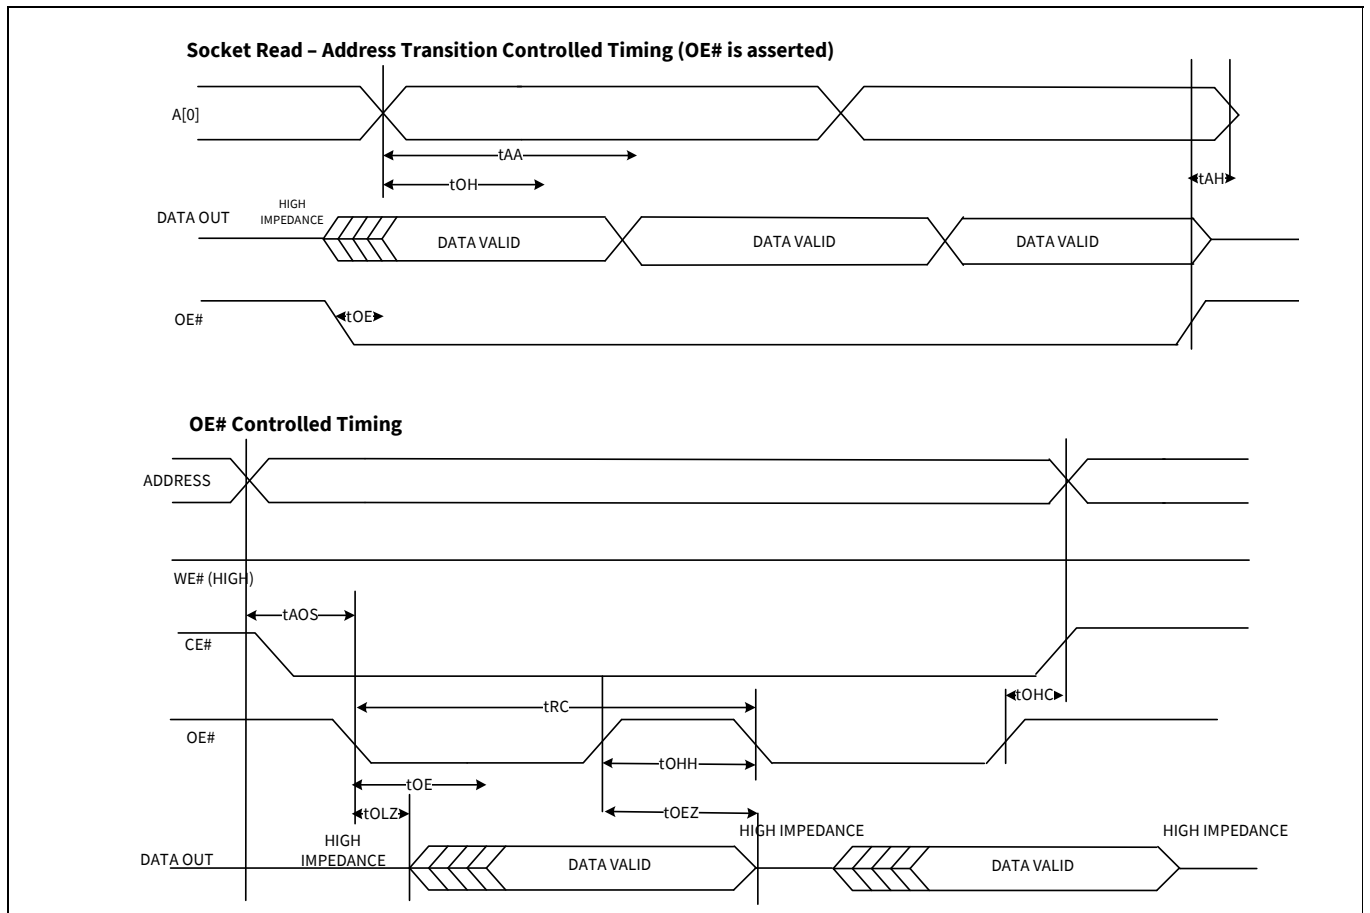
Socket Read – Address Transition Controlled Timing (OE# is asserted)

A[0]

tAA

tOH

tAH

DATA OUT

HIGH IMPEDANCE

DATA VALID

DATA VALID

DATA VALID

OE#

tOE

OE# Controlled Timing

ADDRESS

WE# (HIGH)

tAOS

CE#

tRC

tOHC

OE#

tOHH

tOE

tOLZ

tOEZ

HIGH IMPEDANCE

HIGH IMPEDANCE

HIGH IMPEDANCE

DATA OUT

DATA VALID

DATA VALID